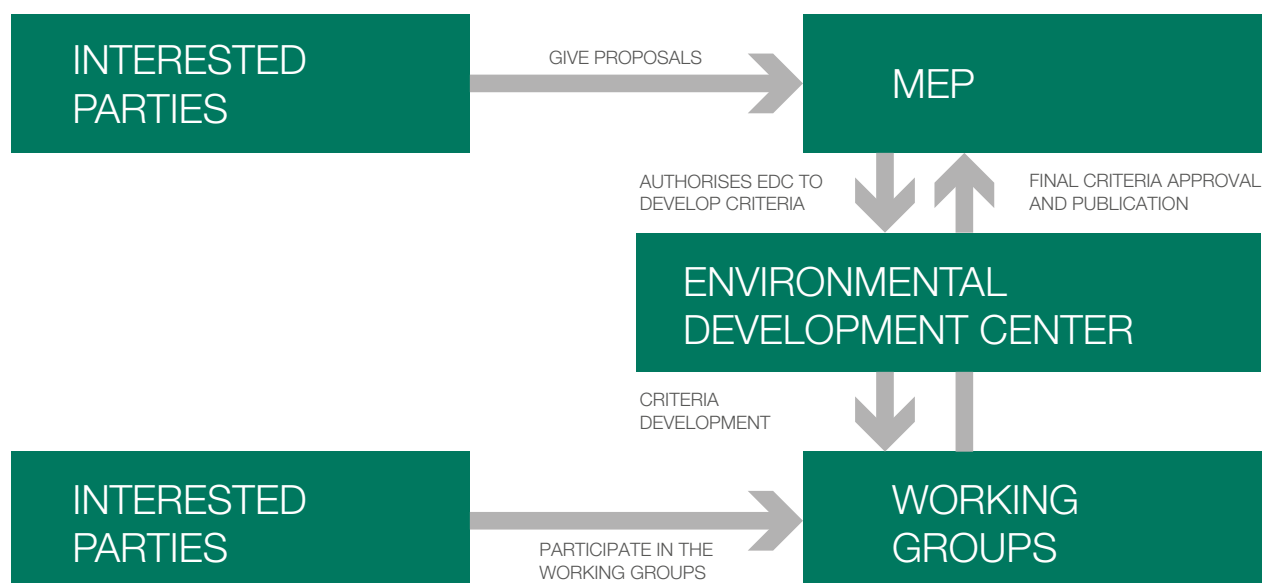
INTERESTED PARTIES

GIVE PROPOSALS

MEP

AUTHORISES EDC TO DEVELOP CRITERIA

FINAL CRITERIA APPROVAL AND PUBLICATION

ENVIRONMENTAL DEVELOPMENT CENTER

CRITERIA DEVELOPMENT

INTERESTED PARTIES

PARTICIPATE IN THE WORKING GROUPS

WORKING GROUPS